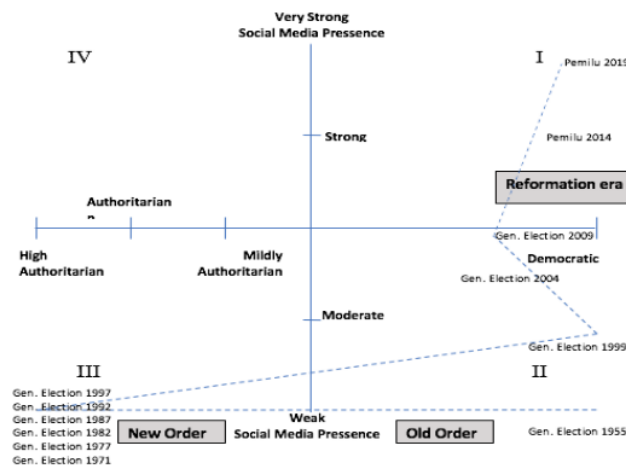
Very Strong
Social Media Pressence

IV

I

Pemilu 2019

Strong

Pemilu 2014

Reformation era

Authoritarian
n

High
Authoritarian

Mildly
Authoritarian

Gen. Election 2009

Democratic

Gen. Election 2004

Moderate

Gen. Election 1999

III

II

Gen. Election 1997
Gen. Election 1992
Gen. Election 1987
Gen. Election 1982
Gen. Election 1977
Gen. Election 1971

New Order

Weak
Social Media Pressence

Old Order

Gen. Election 1955